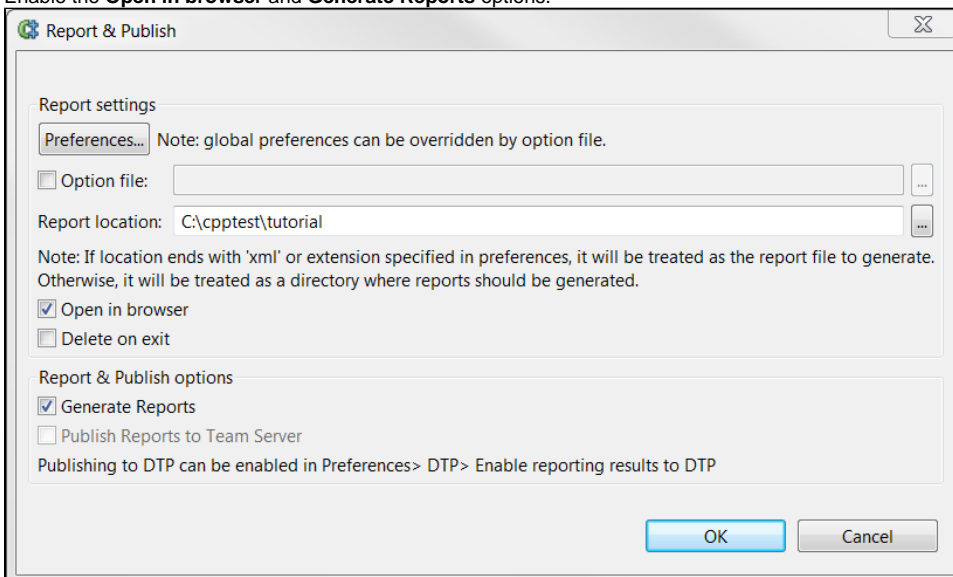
Enable the **Open in browser** and **Generate Reports** options.

Report & Publish

Report settings

Preferences... Note: global preferences can be overridden by option file.

Option file:

Report location: C:\cpptest\tutorial

Note: If location ends with 'xml' or extension specified in preferences, it will be treated as the report file to generate. Otherwise, it will be treated as a directory where reports should be generated.

Open in browser

Delete on exit

Report & Publish options

Generate Reports

Publish Reports to Team Server

Publishing to DTP can be enabled in Preferences> DTP> Enable reporting results to DTP

OK

Cancel